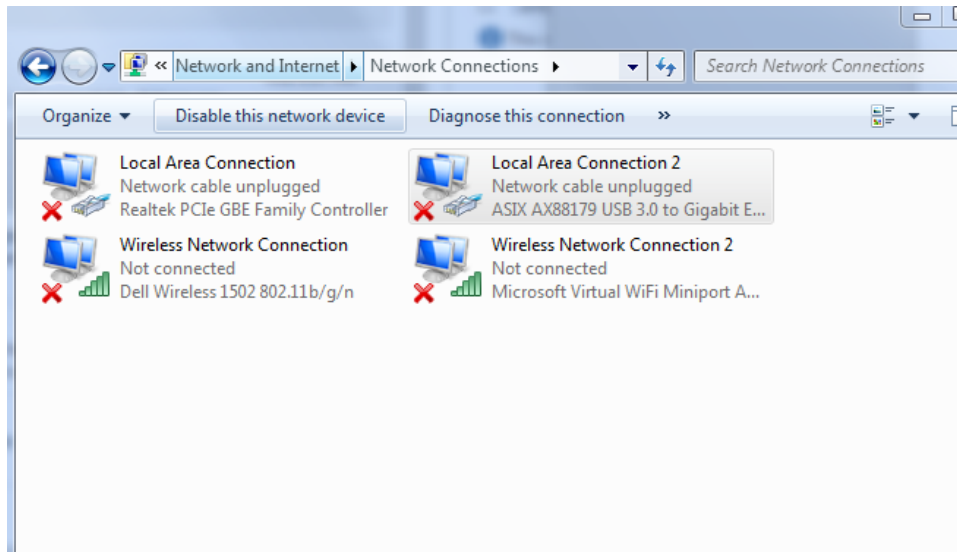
« Network and Internet ▸ Network Connections ▸

Search Network Connections

Organize ▾ Disable this network device Diagnose this connection »

Local Area Connection
Network cable unplugged
Realtek PCIe GBE Family Controller

Local Area Connection 2
Network cable unplugged
ASIX AX88179 USB 3.0 to Gigabit E...

Wireless Network Connection
Not connected
Dell Wireless 1502 802.11b/g/n

Wireless Network Connection 2
Not connected
Microsoft Virtual WiFi Miniport A...